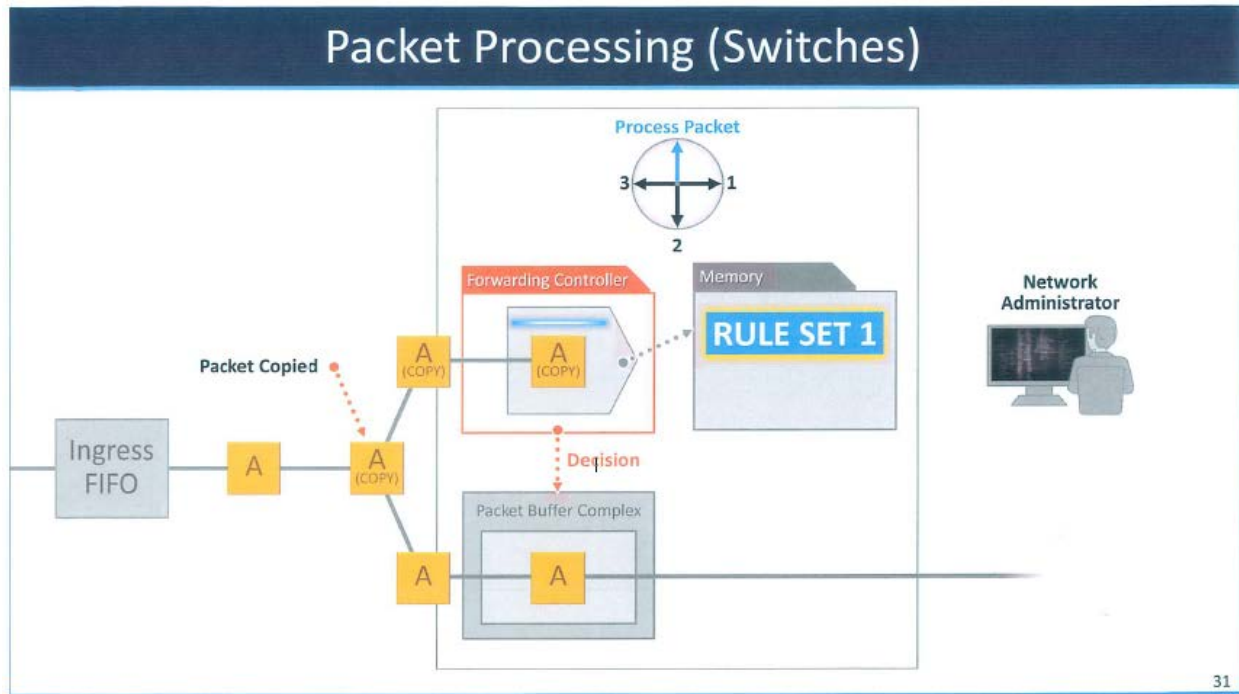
Packet Processing (Switches)

Process Packet

3

1

2

Forwarding Controller

Memory

RULE SET 1

Network Administrator

Packet Copied

A (COPY)

A (COPY)

Ingress FIFO

A

A (COPY)

Decision

Packet Buffer Complex

A

A

31